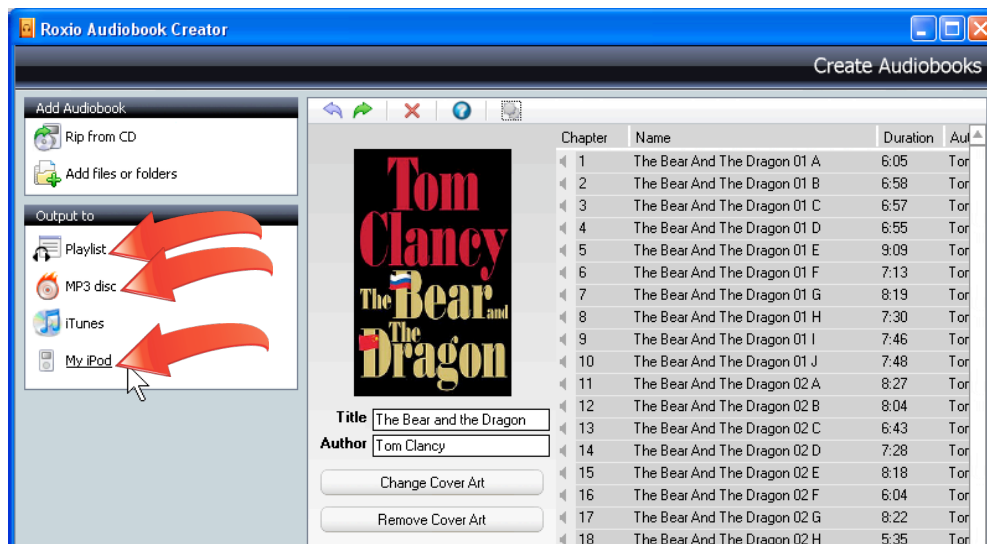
Roxio Audiobook Creator

Create Audiobooks

Add Audiobook

Rip from CD

Add files or folders

Output to

Playlist

MP3 disc

iTunes

My iPod

Tom Clancy The Bear and The Dragon

Title The Bear and the Dragon

Author Tom Clancy

Change Cover Art

Remove Cover Art

| Chapter | Name | Duration | Au |
|---|---|---|---|
| 1 | The Bear And The Dragon 01 A | 6:05 | Tor |
| 2 | The Bear And The Dragon 01 B | 6:58 | Tor |
| 3 | The Bear And The Dragon 01 C | 6:57 | Tor |
| 4 | The Bear And The Dragon 01 D | 6:55 | Tor |
| 5 | The Bear And The Dragon 01 E | 9:09 | Tor |
| 6 | The Bear And The Dragon 01 F | 7:13 | Tor |
| 7 | The Bear And The Dragon 01 G | 8:19 | Tor |
| 8 | The Bear And The Dragon 01 H | 7:30 | Tor |
| 9 | The Bear And The Dragon 01 I | 7:46 | Tor |
| 10 | The Bear And The Dragon 01 J | 7:48 | Tor |
| 11 | The Bear And The Dragon 02 A | 8:27 | Tor |
| 12 | The Bear And The Dragon 02 B | 8:04 | Tor |
| 13 | The Bear And The Dragon 02 C | 6:43 | Tor |
| 14 | The Bear And The Dragon 02 D | 7:28 | Tor |
| 15 | The Bear And The Dragon 02 E | 8:18 | Tor |
| 16 | The Bear And The Dragon 02 F | 6:04 | Tor |
| 17 | The Bear And The Dragon 02 G | 8:22 | Tor |
| 18 | The Bear And The Dragon 02 H | 5:35 | Tor |